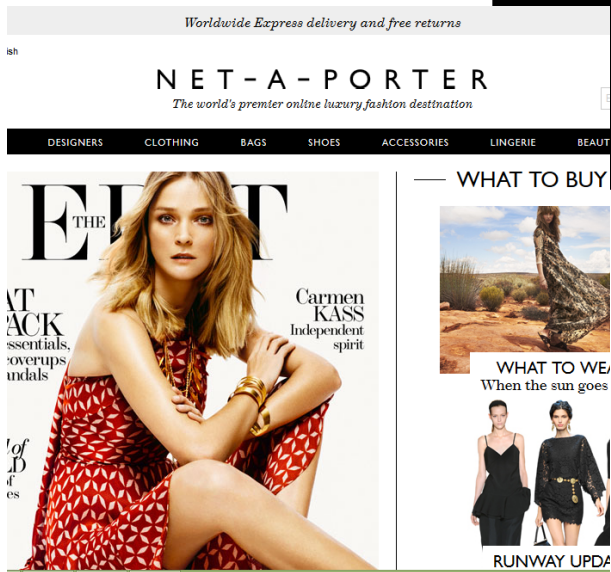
Worldwide Express delivery and free returns

ish

NET-A-PORTER
The world's premier online luxury fashion destination

DESIGNERS CLOTHING BAGS SHOES ACCESSORIES LINGERIE BEAUT

THE E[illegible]T

AT
PACK
essentials,
coverups
andals

Carmen
KASS
Independent
spirit

l of
LD
es

WHAT TO BUY

WHAT TO WEA
When the sun goes

RUNWAY UPDA